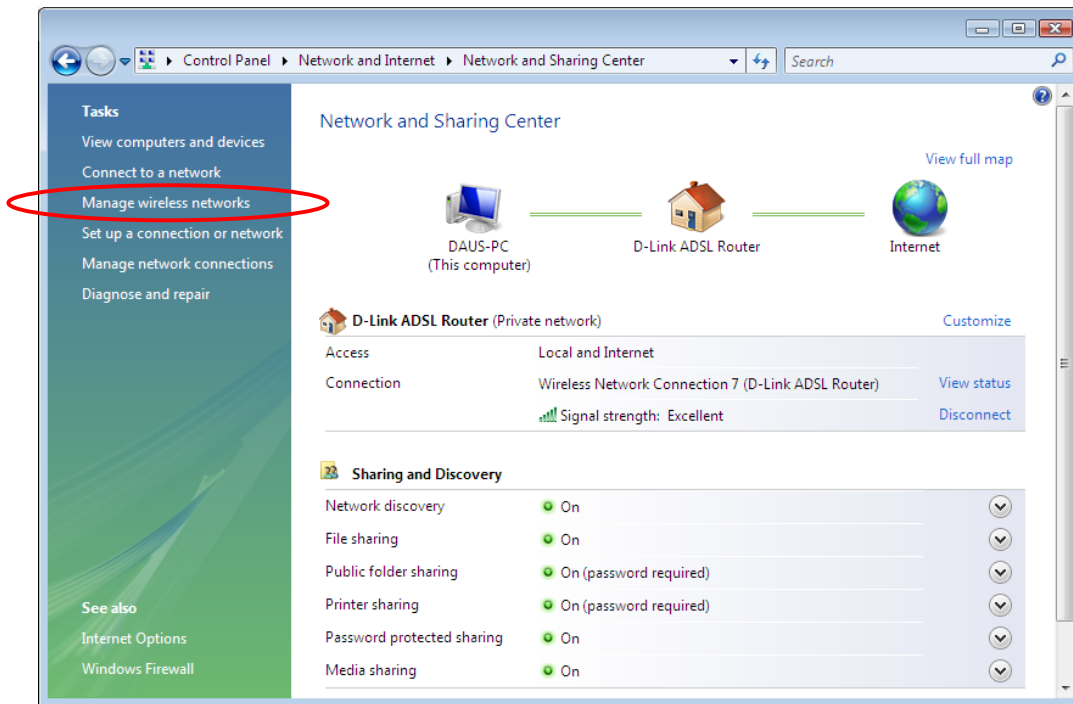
Control Panel ▸ Network and Internet ▸ Network and Sharing Center

Search

Tasks
View computers and devices
Connect to a network
Manage wireless networks
Set up a connection or network
Manage network connections
Diagnose and repair

See also
Internet Options
Windows Firewall

Network and Sharing Center

View full map

DAUS-PC
(This computer)

D-Link ADSL Router

Internet

D-Link ADSL Router (Private network)

Customize

| | | |
|---|---|---|
| Access | Local and Internet | |
| Connection | Wireless Network Connection 7 (D-Link ADSL Router) | View status |
| | Signal strength: Excellent | Disconnect |

Sharing and Discovery

| | |
|---|---|
| Network discovery | On |
| File sharing | On |
| Public folder sharing | On (password required) |
| Printer sharing | On (password required) |
| Password protected sharing | On |
| Media sharing | On |